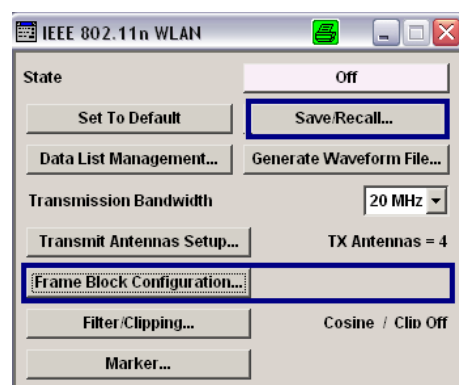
IEEE 802.11n WLAN

State
Off

Set To Default
Save/Recall...

Data List Management...
Generate Waveform File...

Transmission Bandwidth
20 MHz

Transmit Antennas Setup...
TX Antennas = 4

Frame Block Configuration...

Filter/Clipping...
Cosine / Clip Off

Marker...